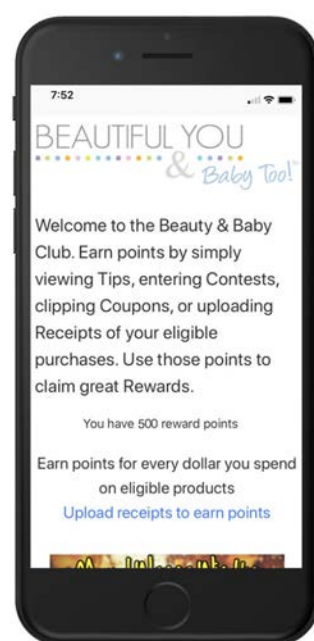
7:52

BEAUTIFUL YOU & Baby Too!

Welcome to the Beauty & Baby Club. Earn points by simply viewing Tips, entering Contests, clipping Coupons, or uploading Receipts of your eligible purchases. Use those points to claim great Rewards.

You have 500 reward points

Earn points for every dollar you spend on eligible products

Upload receipts to earn points

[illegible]